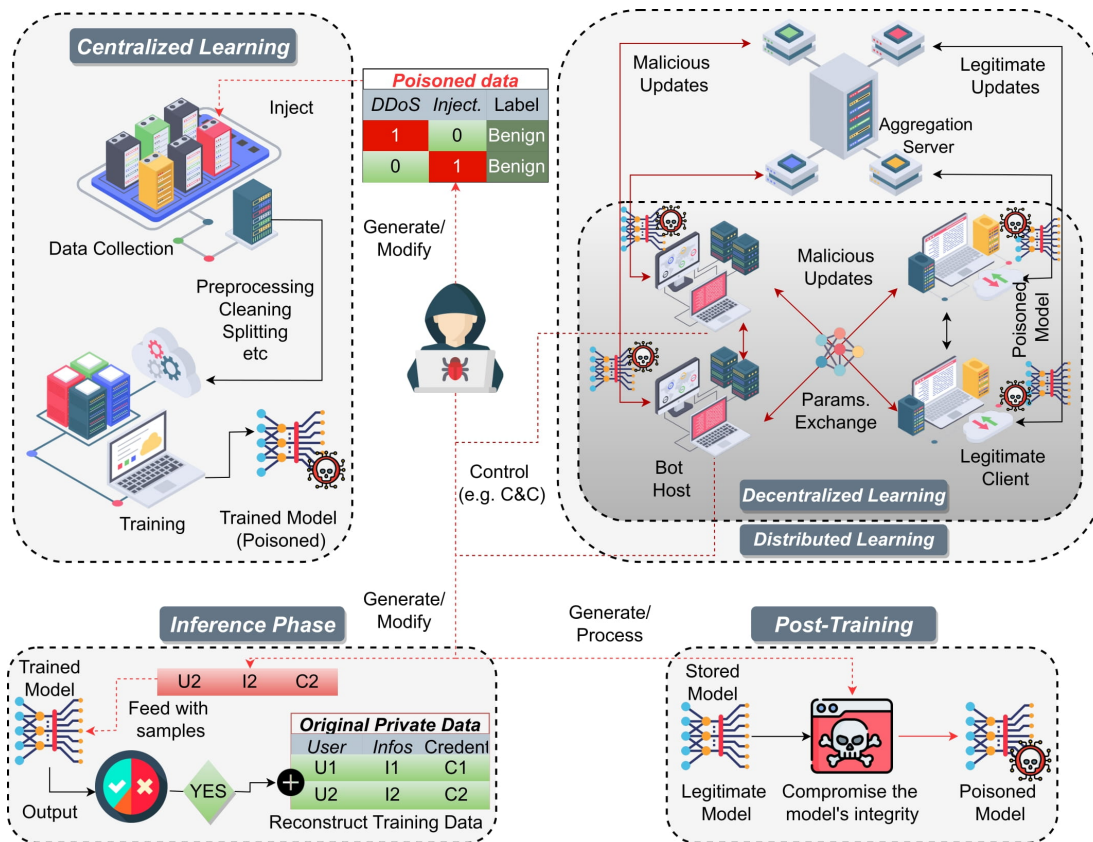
Centralized Learning

Inject

Data Collection

Preprocessing
Cleaning
Splitting
etc

Training

Trained Model
(Poisoned)

Poisoned data

| DDoS | Inject. | Label |
|---|---|---|
| 1 | 0 | Benign |
| 0 | 1 | Benign |

Generate/
Modify

Control
(e.g. C&C)

Malicious
Updates

Legitimate
Updates

Aggregation
Server

Malicious
Updates

Params.
Exchange

Poisoned
Model

Bot
Host

Legitimate
Client

Decentralized Learning

Distributed Learning

Generate/
Modify

Generate/
Process

Inference Phase

Trained
Model

U2 I2 C2

Feed with
samples

Original Private Data

| User | Infos | Credent |
|---|---|---|
| U1 | I1 | C1 |
| U2 | I2 | C2 |

Output

YES

Reconstruct Training Data

Post-Training

Stored
Model

Legitimate
Model

Compromise the
model's integrity

Poisoned
Model